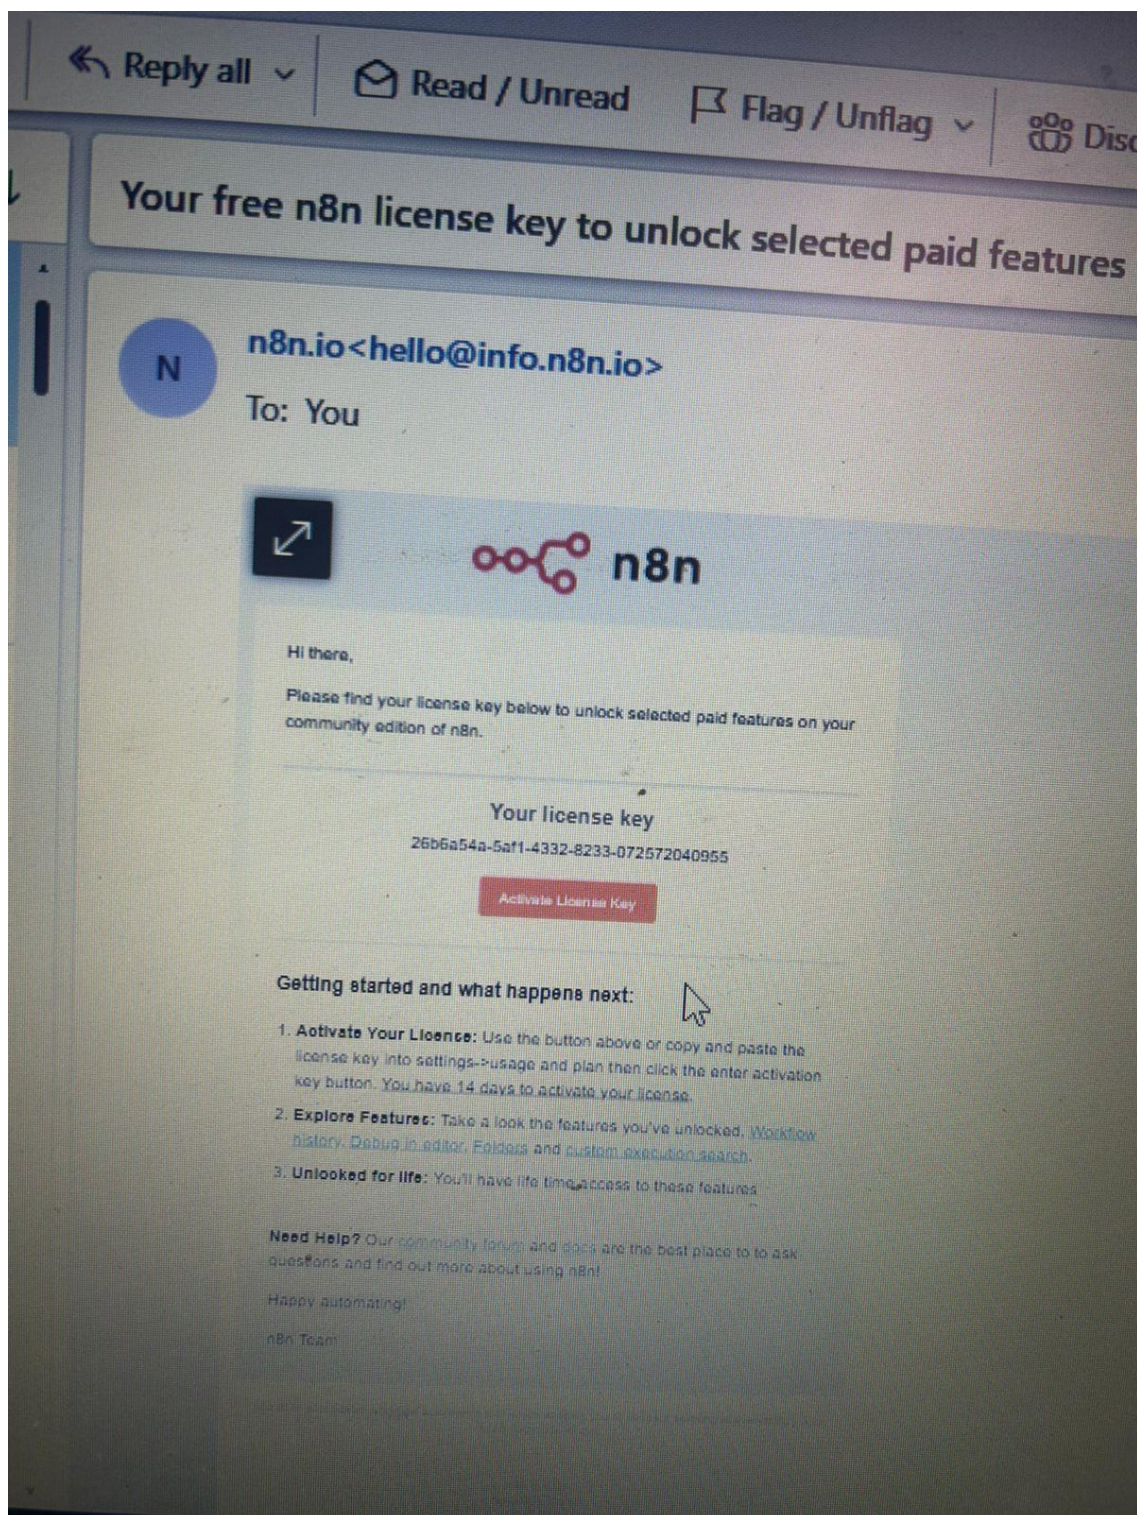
Reply all Read / Unread Flag / Unflag Disc

Your free n8n license key to unlock selected paid features

N

n8n.io<hello@info.n8n.io>
To: You

n8n

Hi there,

Please find your license key below to unlock selected paid features on your community edition of n8n.

Your license key
26b6a54a-5af1-4332-8233-072572040955

Activate License Key

Getting started and what happens next:

1. Activate Your License: Use the button above or copy and paste the license key into settings->usage and plan then click the enter activation key button. You have 14 days to activate your license.
2. Explore Features: Take a look the features you've unlocked. Workflow history, Debug in editor, Folders and custom execution search.
3. Unlocked for life: You'll have life time access to these features

Need Help? Our community forum and docs are the best place to to ask questions and find out more about using n8n!

Happy automating!

n8n Team